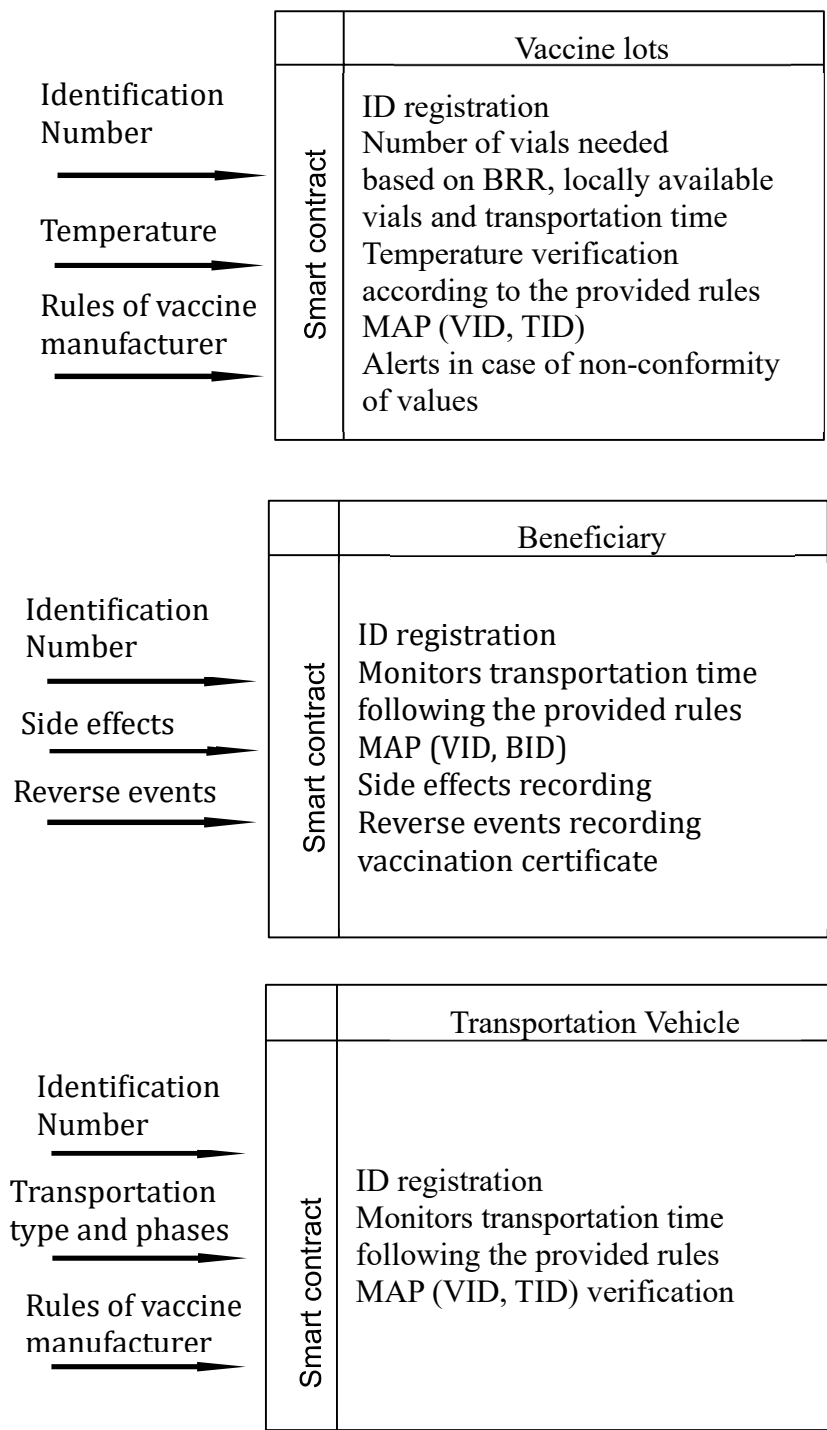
Vaccine lots

Identification Number

Temperature

Rules of vaccine manufacturer

Smart contract

ID registration
Number of vials needed based on BRR, locally available vials and transportation time
Temperature verification according to the provided rules
MAP (VID, TID)
Alerts in case of non-conformity of values

Beneficiary

Identification Number

Side effects

Reverse events

Smart contract

ID registration
Monitors transportation time following the provided rules
MAP (VID, BID)
Side effects recording
Reverse events recording
vaccination certificate

Transportation Vehicle

Identification Number

Transportation type and phases

Rules of vaccine manufacturer

Smart contract

ID registration
Monitors transportation time following the provided rules
MAP (VID, TID) verification